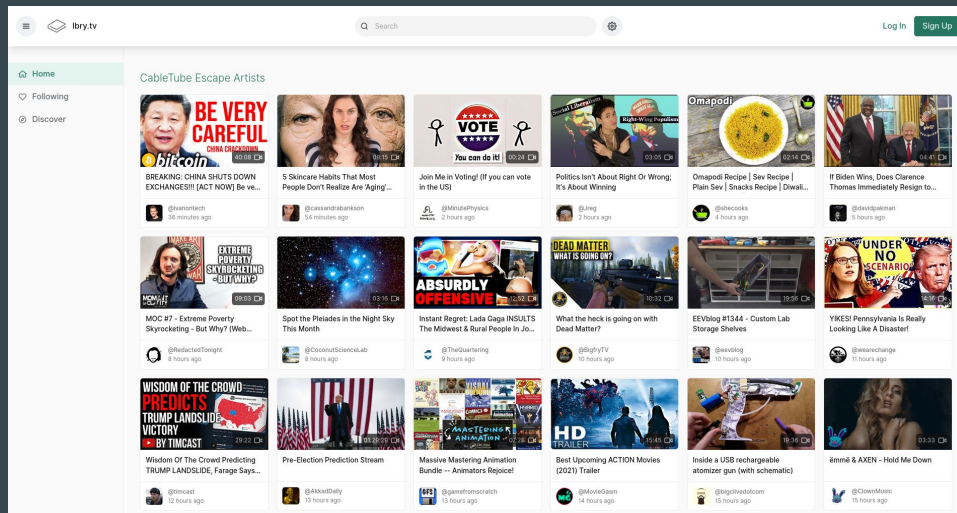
lbry.tv

Search

Log In Sign Up

Home
Following
Discover

CableTube Escape Artists

BE VERY CAREFUL CHINA CRACKDOWN bitcoin 40:08
BREAKING: CHINA SHUTS DOWN EXCHANGES!!! [ACT NOW] Be ve...
@ivanontech 36 minutes ago

00:15
5 Skincare Habits That Most People Don't Realize Are 'Aging'...
@cassandrabankson 54 minutes ago

VOTE You can do it! 00:24
Join Me in Voting! (If you can vote in the US)
@MinutePhysics 2 hours ago

Social Liberalism Right-Wing Populism 03:05
Politics Isn't About Right Or Wrong; It's About Winning
@Jreg 2 hours ago

Omapodi 02:14
Omapodi Recipe | Sev Recipe | Plain Sev | Snacks Recipe | Diwali...
@shecooks 4 hours ago

04:41
If Biden Wins, Does Clarence Thomas Immediately Resign to...
@davidpakman 5 hours ago

EXTREME POVERTY SKYROCKETING - BUT WHY? 09:03
MOC #7 - Extreme Poverty Skyrocketing - But Why? (Web...
@RedactedTonight 8 hours ago

03:16
Spot the Pleiades in the Night Sky This Month
@CoconutScienceLab 8 hours ago

ABSURDLY OFFENSIVE 12:52
Instant Regret: Lada Gaga INSULTS The Midwest & Rural People In Jo...
@TheQuartering 9 hours ago

DEAD MATTER WHAT IS GOING ON? 10:32
What the heck is going on with Dead Matter?
@BigfryTV 10 hours ago

19:56
EEVblog #1344 - Custom Lab Storage Shelves
@eevblog 10 hours ago

UNDER NO SCENARIO 4:16
YIKES! Pennsylvania Is Really Looking Like A Disaster!
@wearechange 11 hours ago

WISDOM OF THE CROWD PREDICTS TRUMP LANDSLIDE VICTORY BY TIMCAST 29:22
Wisdom Of The Crowd Predicting TRUMP LANDSLIDE, Farage Says...
@timcast 12 hours ago

01:29:29
Pre-Election Prediction Stream
@AkkadDaily 13 hours ago

MASTERING ANIMATION 00:28
Massive Mastering Animation Bundle -- Animators Rejoice!
@gamefromscratch 13 hours ago

HD TRAILER 15:45
Best Upcoming ACTION Movies (2021) Trailer
@MovieGasm 14 hours ago

19:36
Inside a USB rechargeable atomizer gun (with schematic)
@bigclivedotcom 15 hours ago

03:33
ëmmë & AXEN - Hold Me Down
@ClownMusic 15 hours ago